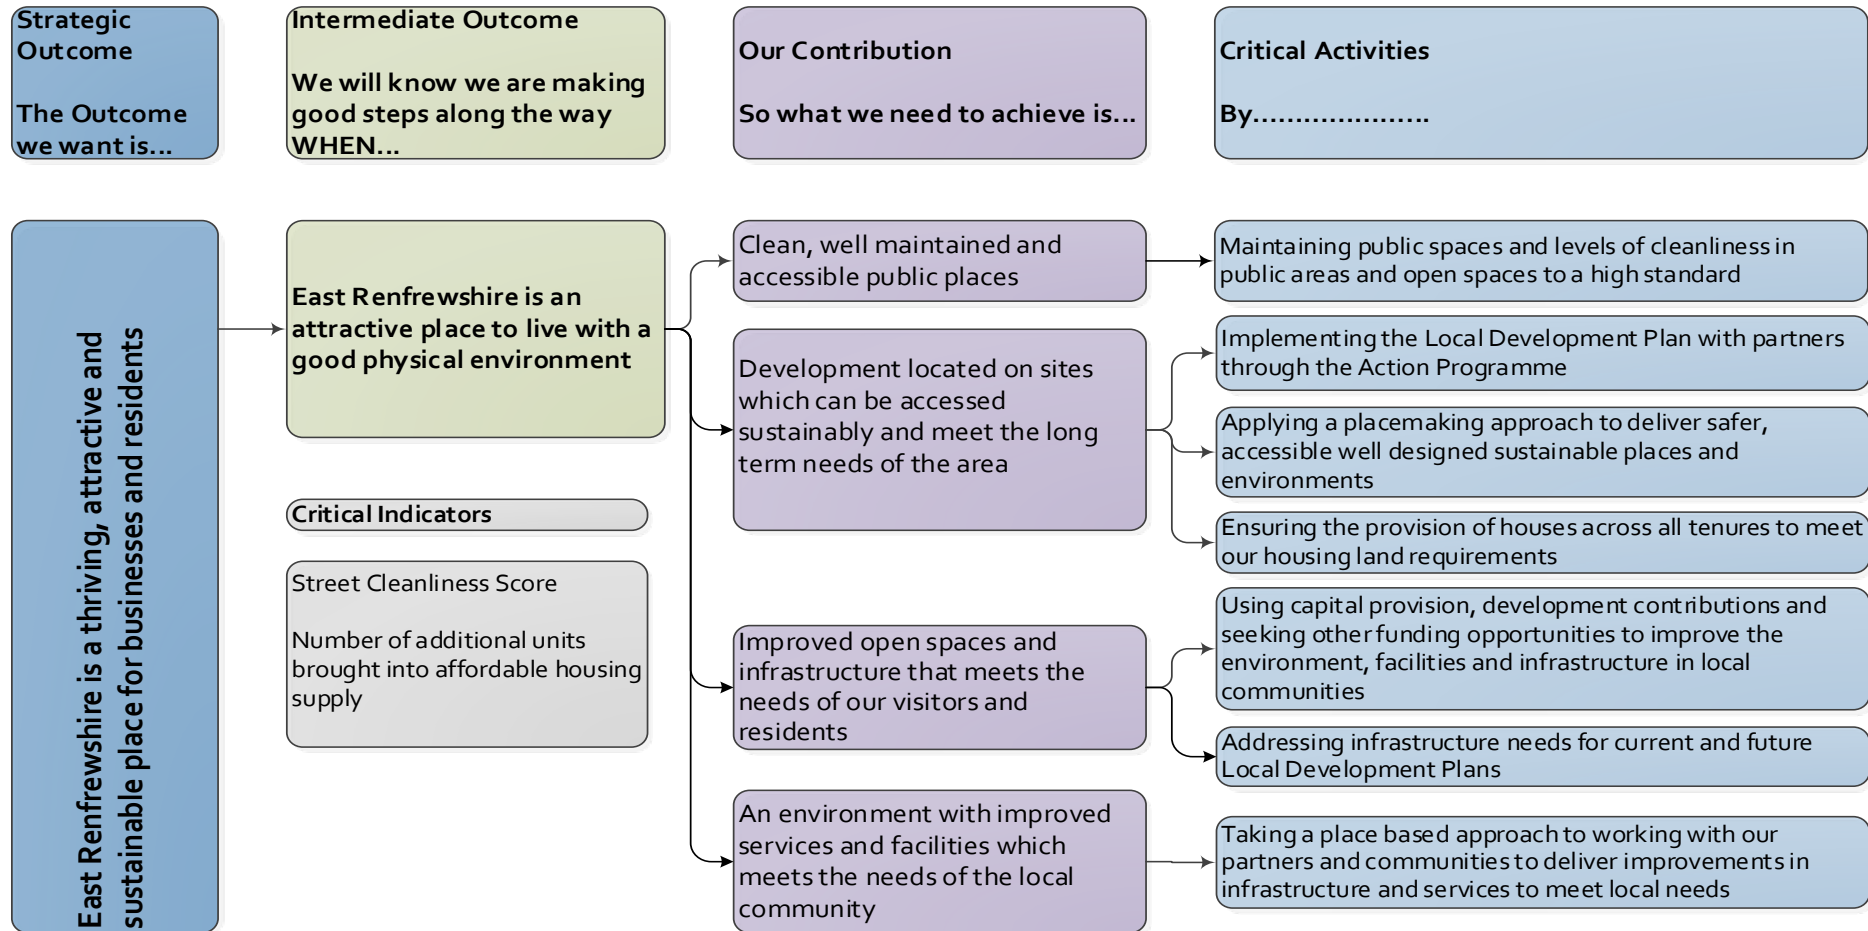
Strategic Outcome

The Outcome we want is...

Intermediate Outcome

We will know we are making good steps along the way WHEN...

Our Contribution

So what we need to achieve is...

Critical Activities

By...................

East Renfrewshire is a thriving, attractive and sustainable place for businesses and residents

East Renfrewshire is an attractive place to live with a good physical environment

Critical Indicators

Street Cleanliness Score

Number of additional units brought into affordable housing supply

Clean, well maintained and accessible public places

Maintaining public spaces and levels of cleanliness in public areas and open spaces to a high standard

Development located on sites which can be accessed sustainably and meet the long term needs of the area

Implementing the Local Development Plan with partners through the Action Programme

Applying a placemaking approach to deliver safer, accessible well designed sustainable places and environments

Ensuring the provision of houses across all tenures to meet our housing land requirements

Improved open spaces and infrastructure that meets the needs of our visitors and residents

Using capital provision, development contributions and seeking other funding opportunities to improve the environment, facilities and infrastructure in local communities

Addressing infrastructure needs for current and future Local Development Plans

An environment with improved services and facilities which meets the needs of the local community

Taking a place based approach to working with our partners and communities to deliver improvements in infrastructure and services to meet local needs